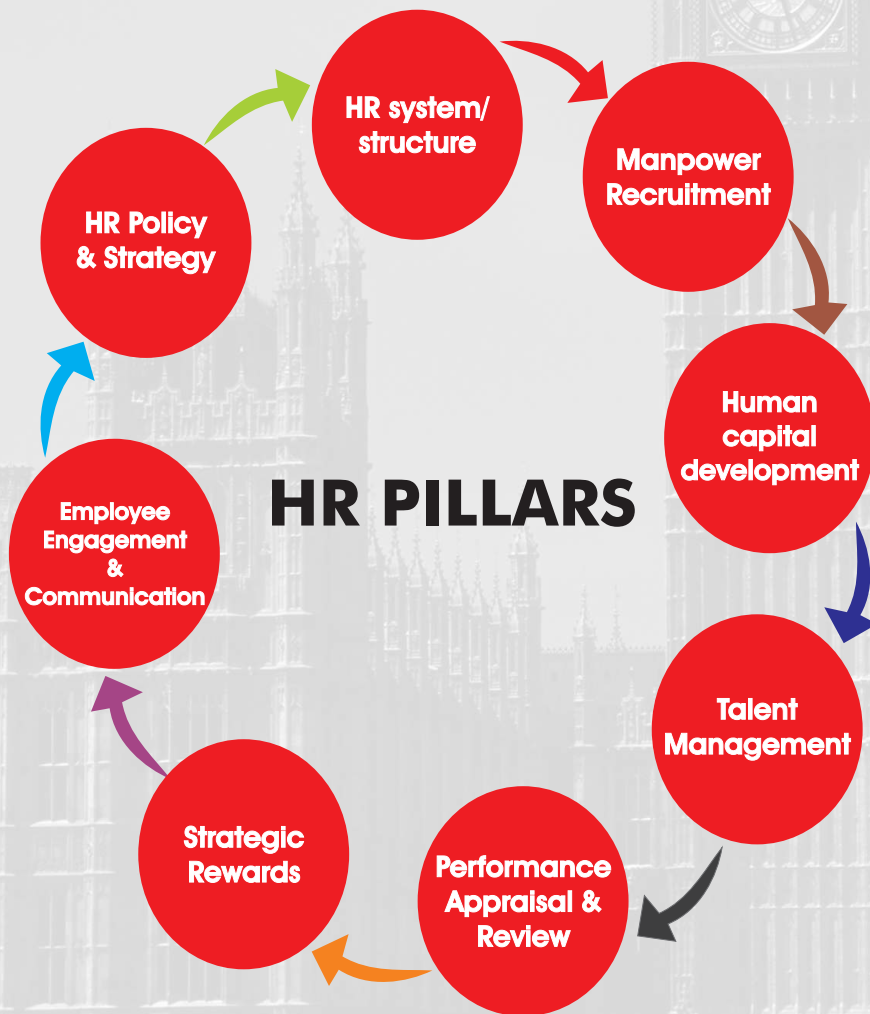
HR system/ structure

Manpower Recruitment

Human capital development

Talent Management

Performance Appraisal & Review

Strategic Rewards

Employee Engagement & Communication

HR Policy & Strategy

HR PILLARS